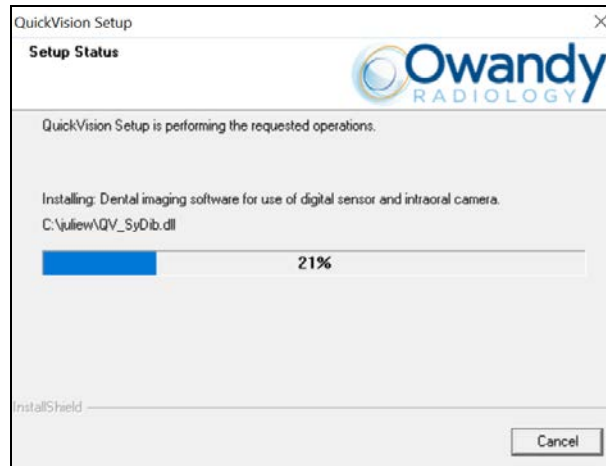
QuickVision Setup

×

Setup Status

Owandy
RADIOLOGY

QuickVision Setup is performing the requested operations.

Installing: Dental imaging software for use of digital sensor and intraoral camera.

C:\juliew\QV_SyDib.dll

21%

InstallShield

Cancel